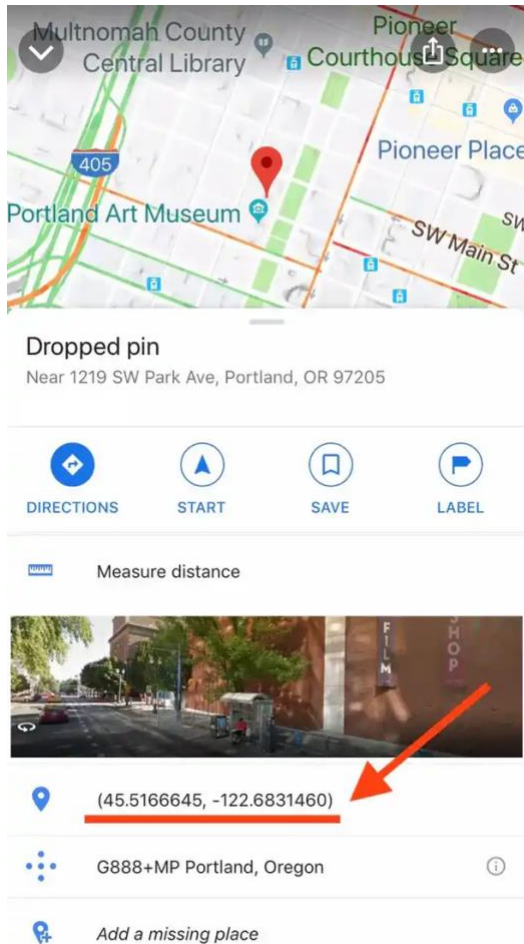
Multnomah County Central Library
Pioneer Courthouse Square
405
Pioneer Place
Portland Art Museum
SW Main St
SW

Dropped pin
Near 1219 SW Park Ave, Portland, OR 97205

DIRECTIONS
START
SAVE
LABEL

Measure distance

FILM
SHOP

(45.5166645, -122.6831460)

G888+MP Portland, Oregon

Add a missing place